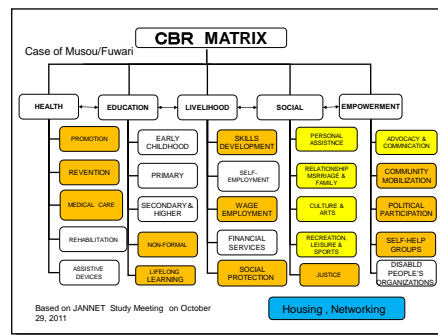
CBR MATRIX

Case of Musou/Fuwari

HEALTH
PROMOTION
REVENTION
MEDICAL CARE
REHABILITATION
ASSISTIVE DEVICES

EDUCATION
EARLY CHILDHOOD
PRIMARY
SECONDARY & HIGHER
NON-FORMAL
LIFELONG LEARNING

LIVELIHOOD
SKILLS DEVELOPMENT
SELF-EMPLOYMENT
WAGE EMPLOYMENT
FINANCIAL SERVICES
SOCIAL PROTECTION

SOCIAL
PERSONAL ASSISTNCE
RELATIONSHIP MSRRIAGE & FAMILY
CULTURE & ARTS
RECREATION, LEISURE & SPORTS
JUSTICE

EMPOWERMENT
ADVOCACY & COMMNICATION
COMMUNITY MOBILIZATION
POLITICAL PARTICIPATION
SELF-HELP GROUPS
DISABLD PEOPLE'S ORGANIZATIONS

Based on JANNET Study Meeting on October 29, 2011

Housing , Networking